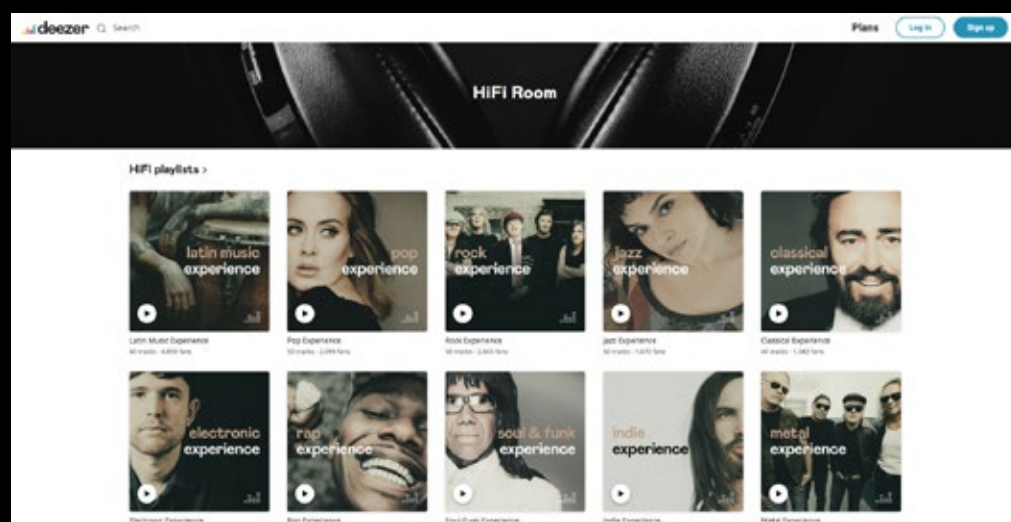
deezer Search

Plans Log in Sign up

HiFi Room

HiFi playlists >

latin music experience

Latin Music Experience
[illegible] tracks · 6,600 fans

pop experience

Pop Experience
50 tracks · 2,099 fans

rock experience

Rock Experience
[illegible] tracks · 2,845 fans

jazz experience

Jazz Experience
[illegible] tracks · 1,670 fans

classical experience

Classical Experience
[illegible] tracks · 1,082 fans

electronic experience

Electronic Experience

rap experience

Rap Experience

soul & funk experience

Soul & Funk Experience

indie experience

Indie Experience

metal experience

Metal Experience